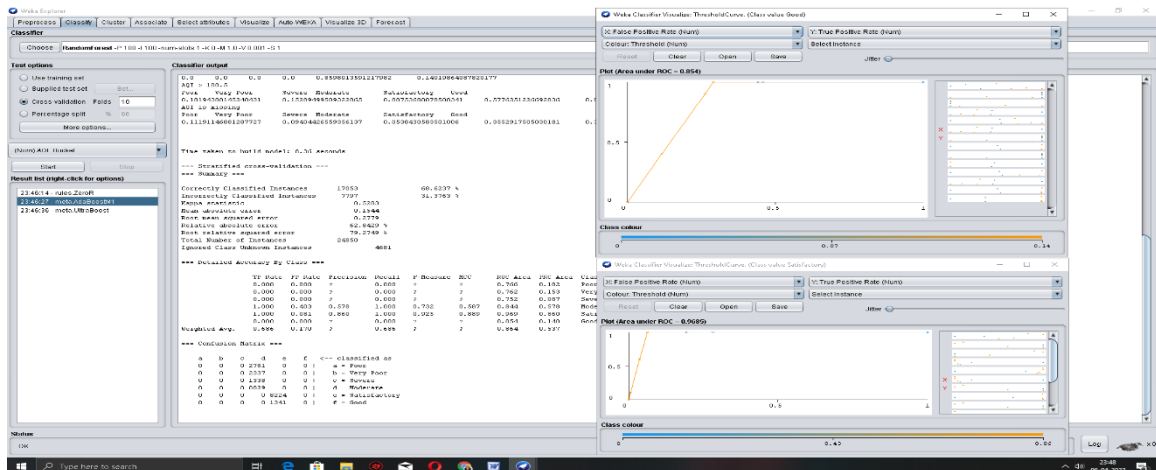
Weka Explorer

Preprocess | Classify | Cluster | Associate | Select attributes | Visualize | Auto WEKA | Visualize 3D | Forecast

Classifier

Choose RandomForest -P 100 -I 100 -num-slots 1 -K 0 -M 1.0 -V 0.001 -S 1

Test options

Use training set
Supplied test set Set...
Cross-validation Folds 10
Percentage split % 66
More options...

(Nom) AQI Bucket

Start Stop

Result list (right-click for options)

23:46:14 - rules.ZeroR
23:46:27 - meta.AdaBoostM1
23:46:36 - meta.UltraBoost

Classifier output

AQI > 100.5
Poor Very Poor Severe Moderate Satisfactory Good
AQI is missing
Poor Very Poor Severe Moderate Satisfactory Good

Time taken to build model: 0.36 seconds

=== Stratified cross-validation ===
=== Summary ===

Correctly Classified Instances 17053 68.6237 %
Incorrectly Classified Instances 7797 31.3763 %
Kappa statistic 0.5283
Mean absolute error 0.1544
Root mean squared error 0.2779
Relative absolute error 62.8429 %
Root relative squared error 79.2749 %
Total Number of Instances 24850
Ignored Class Unknown Instances 4681

=== Detailed Accuracy By Class ===

| | TP Rate | FP Rate | Precision | Recall | F-Measure | MCC | ROC Area | PRC Area | Class |
|---|---|---|---|---|---|---|---|---|---|
| | 0.000 | 0.000 | ? | 0.000 | ? | ? | 0.700 | 0.183 | Poor |
| | 0.000 | 0.000 | ? | 0.000 | ? | ? | 0.762 | 0.153 | Very |
| | 0.000 | 0.000 | ? | 0.000 | ? | ? | 0.752 | 0.087 | Seve |
| | 1.000 | 0.403 | 0.578 | 1.000 | 0.732 | 0.587 | 0.844 | 0.578 | Mode |
| | 1.000 | 0.051 | 0.860 | 1.000 | 0.925 | 0.889 | 0.969 | 0.860 | Sati |
| | 0.000 | 0.000 | ? | 0.000 | ? | ? | 0.854 | 0.140 | Good |
| Weighted Avg. | 0.686 | 0.170 | ? | 0.686 | ? | ? | 0.864 | 0.537 | |

=== Confusion Matrix ===

a b c d e f <-- classified as
0 0 0 2781 0 0 | a = Poor
0 0 0 2337 0 0 | b = Very Poor
0 0 0 1338 0 0 | c = Severe
0 0 0 8829 0 0 | d = Moderate
0 0 0 0 8224 0 | e = Satisfactory
0 0 0 1341 0 0 | f = Good

Status
OK

Log x0

Weka Classifier Visualize: ThresholdCurve. (Class value Good)
X: False Positive Rate (Num)
Y: True Positive Rate (Num)
Colour: Threshold (Num)
Select Instance
Reset Clear Open Save
Jitter
Plot (Area under ROC = 0.854)
1
0.5
0
0
0.5
1
Class colour
0
0.07
0.14

Weka Classifier Visualize: ThresholdCurve. (Class value Satisfactory)
X: False Positive Rate (Num)
Y: True Positive Rate (Num)
Colour: Threshold (Num)
Select Instance
Reset Clear Open Save
Jitter
Plot (Area under ROC = 0.9685)
1
0.5
0
0
0.5
1
Class colour
0
0.43
0.86

Type here to search
23:48